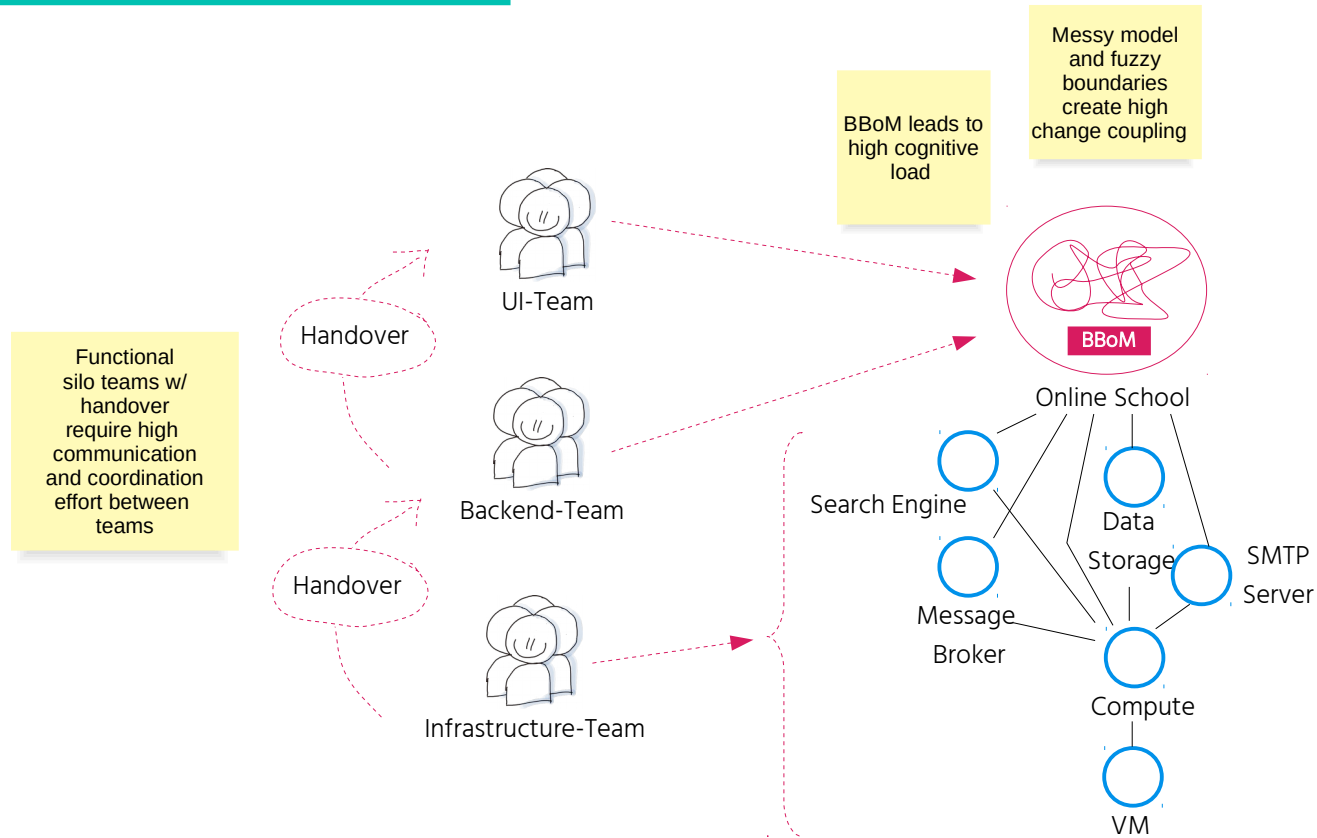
Messy model and fuzzy boundaries create high change coupling

BBoM leads to high cognitive load

Functional silo teams w/ handover require high communication and coordination effort between teams

Handover

UI-Team

BBoM

Online School

Backend-Team

Handover

Search Engine

Data Storage

SMTP Server

Message Broker

Infrastructure-Team

Compute

VM